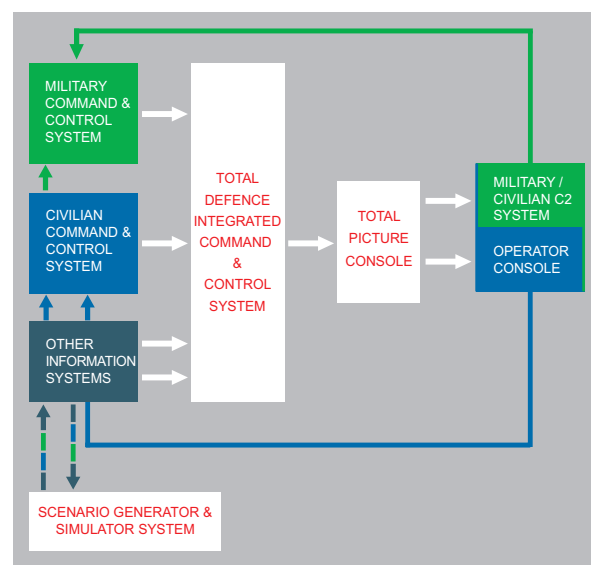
MILITARY COMMAND & CONTROL SYSTEM

CIVILIAN COMMAND & CONTROL SYSTEM

OTHER INFORMATION SYSTEMS

TOTAL DEFENCE INTEGRATED COMMAND & CONTROL SYSTEM

TOTAL PICTURE CONSOLE

MILITARY / CIVILIAN C2 SYSTEM

OPERATOR CONSOLE

SCENARIO GENERATOR & SIMULATOR SYSTEM